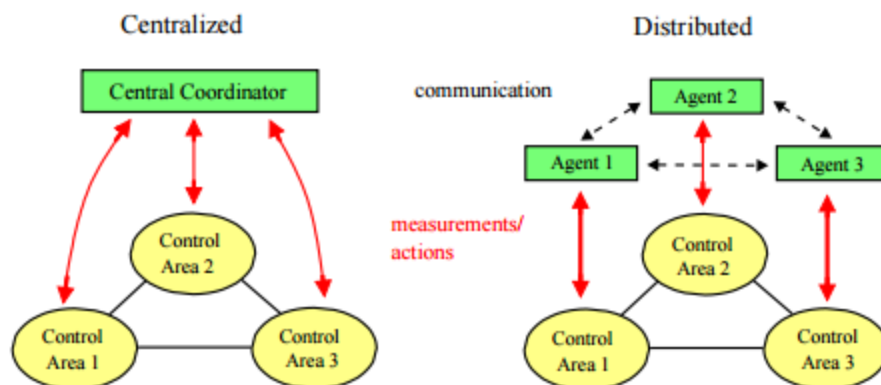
Centralized

Central Coordinator

Control Area 2

Control Area 1

Control Area 3

Distributed

communication

Agent 2

Agent 1

Agent 3

measurements/ actions

Control Area 2

Control Area 1

Control Area 3